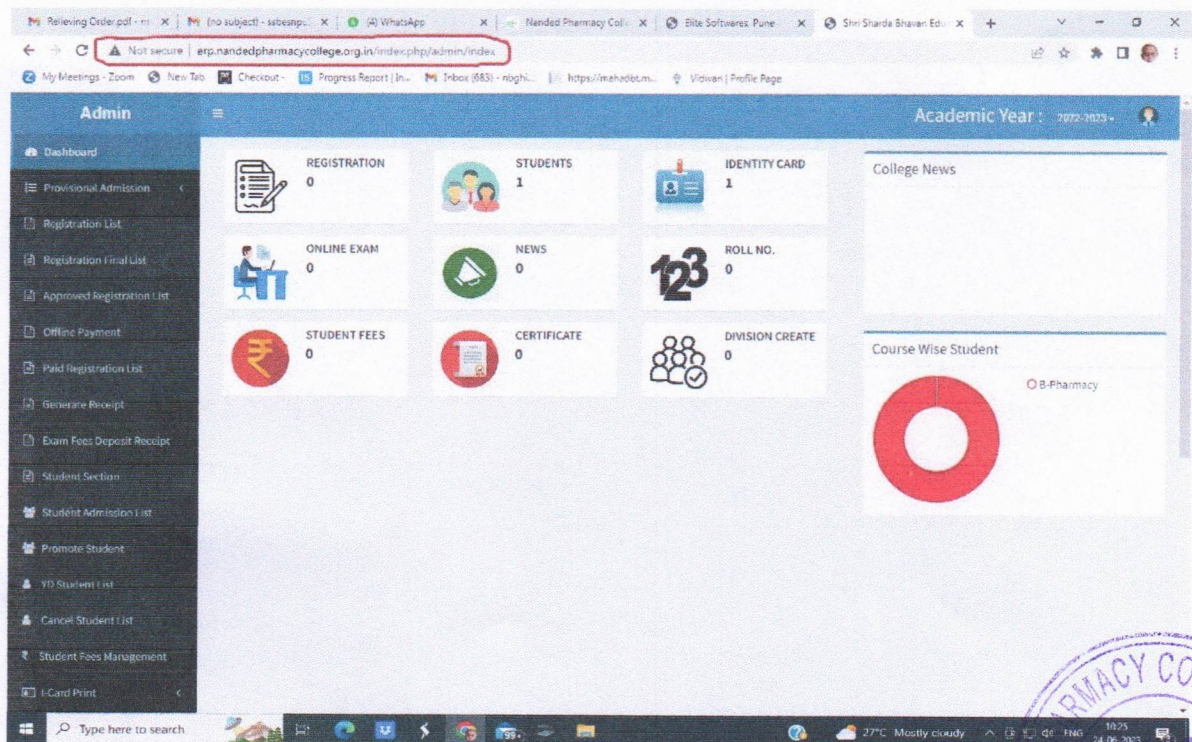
Relieving Order.pdf - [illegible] | (no subject) - ssbesnp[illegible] | (4) WhatsApp | Nanded Pharmacy Coll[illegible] | Bite Softwares Pune | Shri Sharda Bhavan Edu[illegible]

Not secure | erp.nandedpharmacycollege.org.in/index.php/admin/index

My Meetings - Zoom | New Tab | Checkout - | Progress Report | In... | Inbox (683) - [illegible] | https://mahadbt.m... | Vidwan | Profile Page

Admin

Academic Year : 2022-2023

Dashboard
Provisional Admission
Registration List
Registration Final List
Approved Registration List
Offline Payment
Paid Registration List
Generate Receipt
Exam Fees Deposit Receipt
Student Section
Student Admission List
Promote Student
YD Student List
Cancel Student List
Student Fees Management
I-Card Print

REGISTRATION
0

STUDENTS
1

IDENTITY CARD
1

ONLINE EXAM
0

NEWS
0

ROLL NO.
0

STUDENT FEES
0

CERTIFICATE
0

DIVISION CREATE
0

College News

Course Wise Student

B-Pharmacy

Type here to search

27°C Mostly cloudy ENG 10:25 24-06-2023

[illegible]MACY CO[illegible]